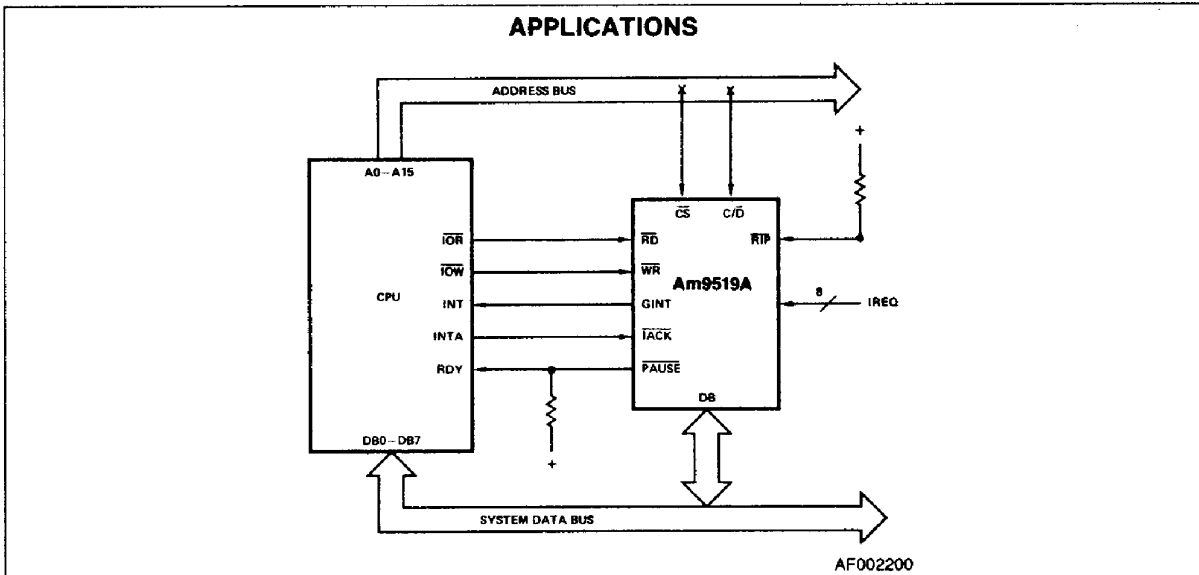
APPLICATIONS

ADDRESS BUS

X X

+

A0 – A15

CPU

$\overline{IOR}$

$\overline{IOW}$

INT

INTA

RDY

DB0 – DB7

$\overline{CS}$ C/$\overline{D}$

$\overline{RD}$

$\overline{WR}$

Am9519A

GINT

$\overline{IACK}$

$\overline{PAUSE}$

DB

$\overline{RIP}$

8

IREQ

+

SYSTEM DATA BUS

AF002200